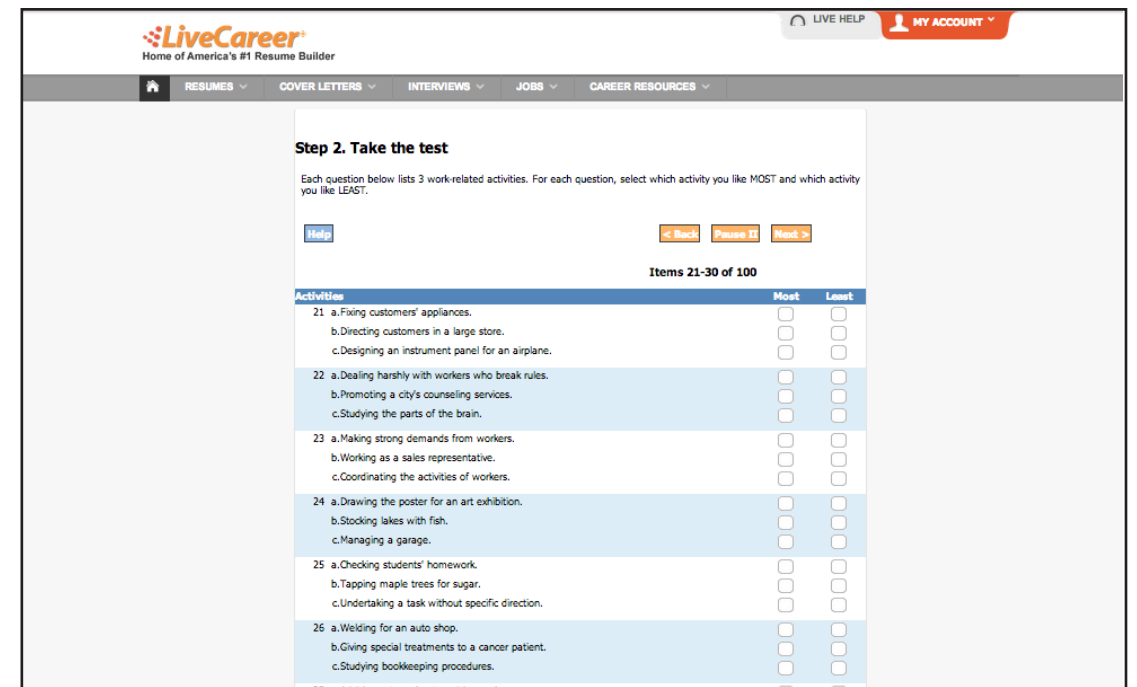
LiveCareer
Home of America's #1 Resume Builder

LIVE HELP
MY ACCOUNT

RESUMES
COVER LETTERS
INTERVIEWS
JOBS
CAREER RESOURCES

Step 2. Take the test

Each question below lists 3 work-related activities. For each question, select which activity you like MOST and which activity you like LEAST.

Help
< Back
Pause II
Next >

Items 21-30 of 100

| Activities | Most | Least |
|---|---|---|
| 21 a.Fixing customers' appliances. | | |
| b.Directing customers in a large store. | | |
| c.Designing an instrument panel for an airplane. | | |
| 22 a.Dealing harshly with workers who break rules. | | |
| b.Promoting a city's counseling services. | | |
| c.Studying the parts of the brain. | | |
| 23 a.Making strong demands from workers. | | |
| b.Working as a sales representative. | | |
| c.Coordinating the activities of workers. | | |
| 24 a.Drawing the poster for an art exhibition. | | |
| b.Stocking lakes with fish. | | |
| c.Managing a garage. | | |
| 25 a.Checking students' homework. | | |
| b.Tapping maple trees for sugar. | | |
| c.Undertaking a task without specific direction. | | |
| 26 a.Welding for an auto shop. | | |
| b.Giving special treatments to a cancer patient. | | |
| c.Studying bookkeeping procedures. | | |